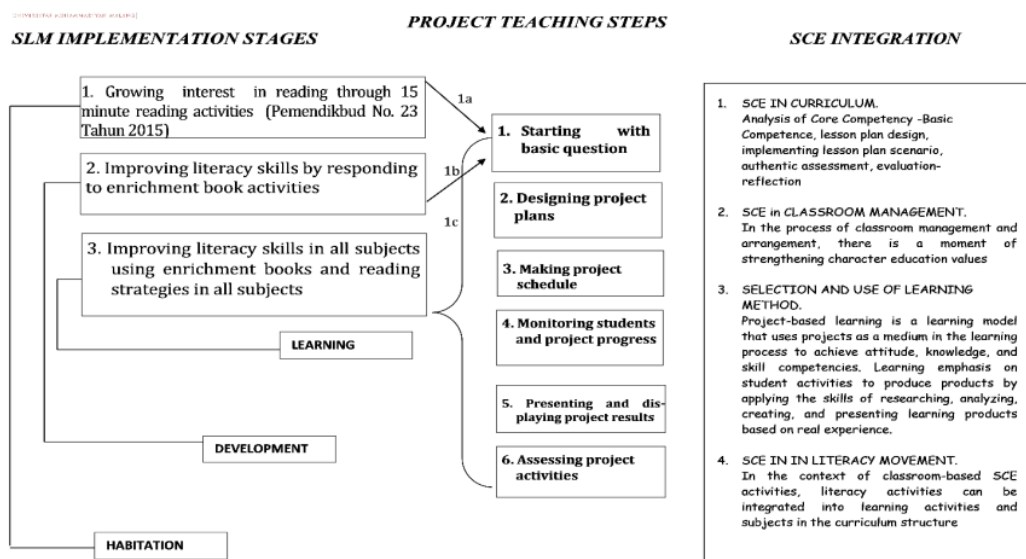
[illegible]

PROJECT TEACHING STEPS

SLM IMPLEMENTATION STAGES

SCE INTEGRATION

1. Growing interest in reading through 15 minute reading activities (Pemendikbud No. 23 Tahun 2015)

2. Improving literacy skills by responding to enrichment book activities

3. Improving literacy skills in all subjects using enrichment books and reading strategies in all subjects

LEARNING

DEVELOPMENT

HABITATION

1a

1b

1c

1. Starting with basic question

2. Designing project plans

3. Making project schedule

4. Monitoring students and project progress

5. Presenting and displaying project results

6. Assessing project activities

1. SCE IN CURRICULUM.
Analysis of Core Competency -Basic Competence, lesson plan design, implementing lesson plan scenario, authentic assessment, evaluation-reflection

2. SCE in CLASSROOM MANAGEMENT.
In the process of classroom management and arrangement, there is a moment of strengthening character education values

3. SELECTION AND USE OF LEARNING METHOD.
Project-based learning is a learning model that uses projects as a medium in the learning process to achieve attitude, knowledge, and skill competencies. Learning emphasis on student activities to produce products by applying the skills of researching, analyzing, creating, and presenting learning products based on real experience.

4. SCE IN IN LITERACY MOVEMENT.
In the context of classroom-based SCE activities, literacy activities can be integrated into learning activities and subjects in the curriculum structure